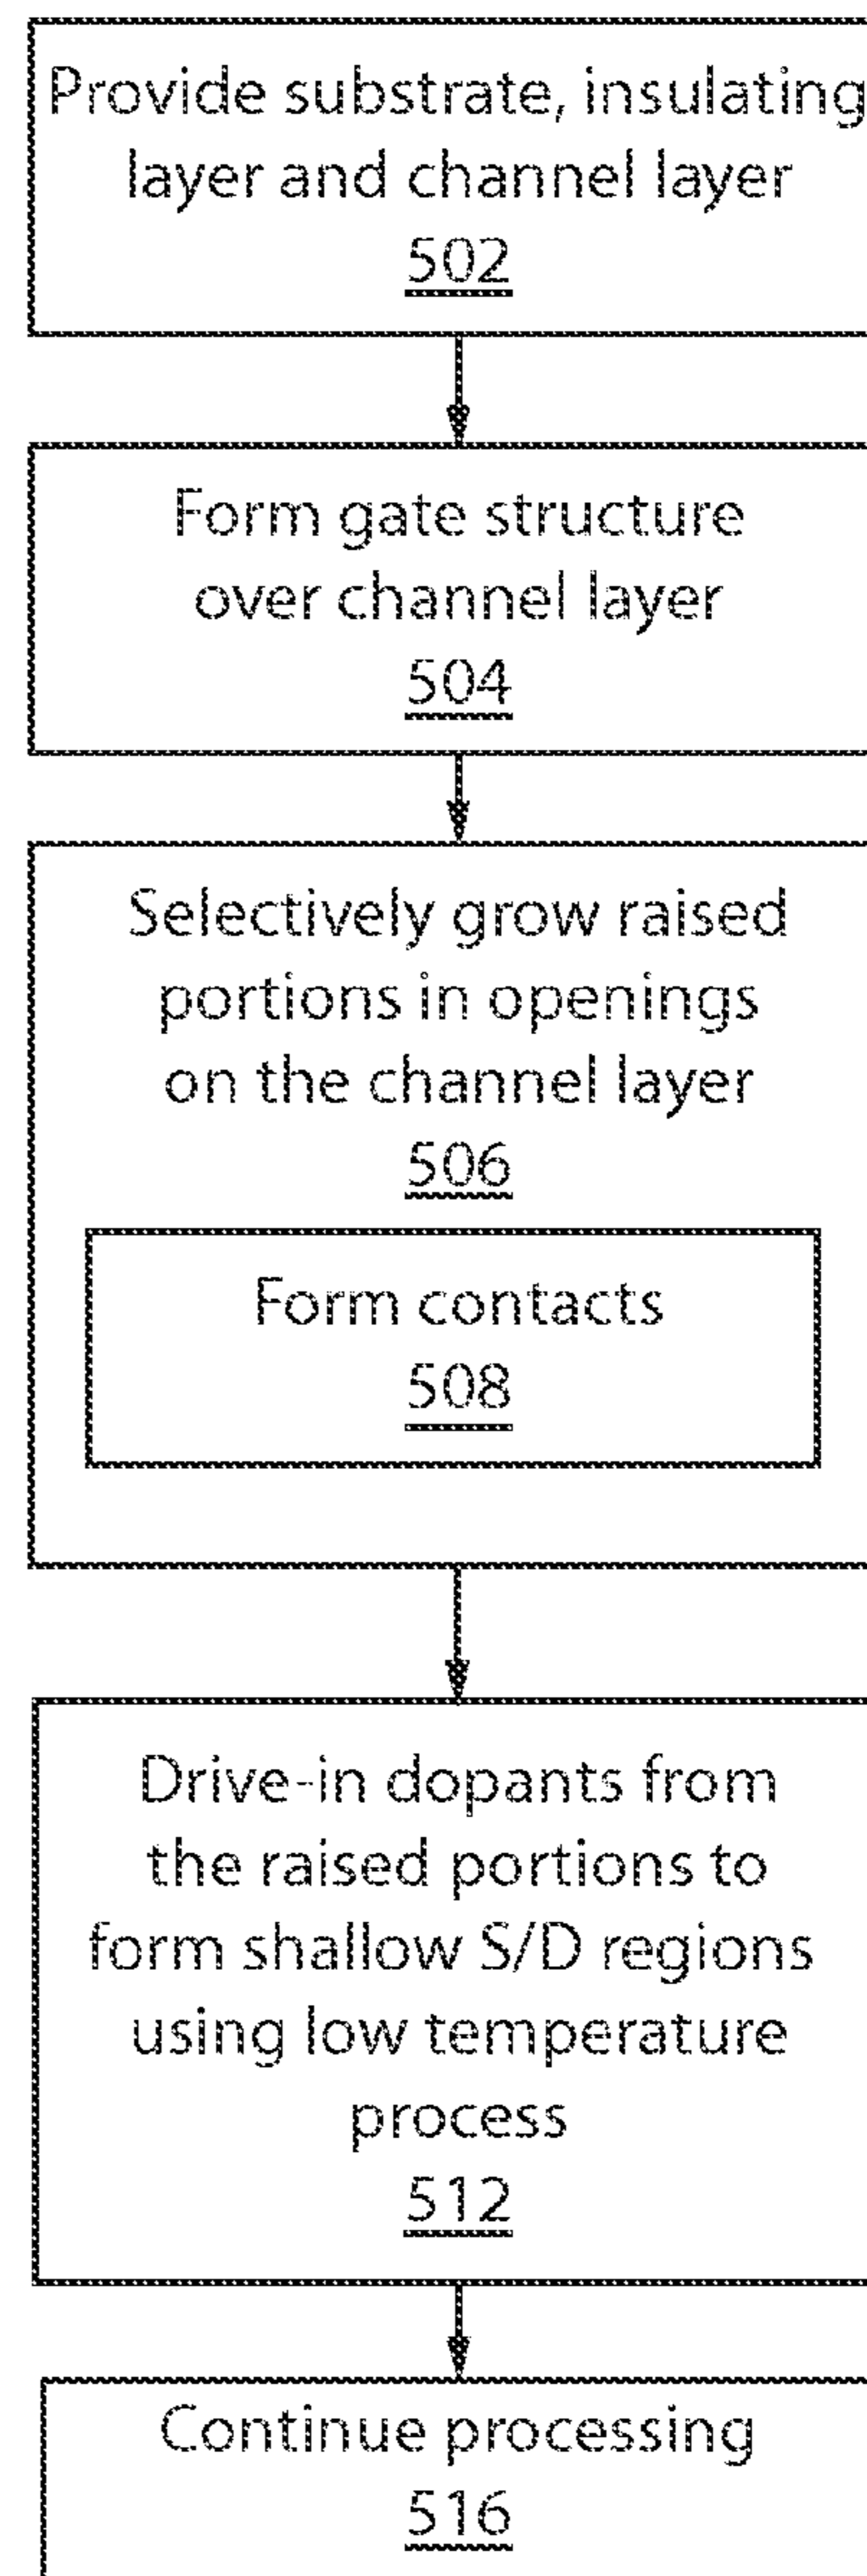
Provide substrate, insulating layer and channel layer
502

Form gate structure over channel layer
504

Selectively grow raised portions in openings on the channel layer
506

Form contacts
508

Drive-in dopants from the raised portions to form shallow S/D regions using low temperature process
512

Continue processing
516